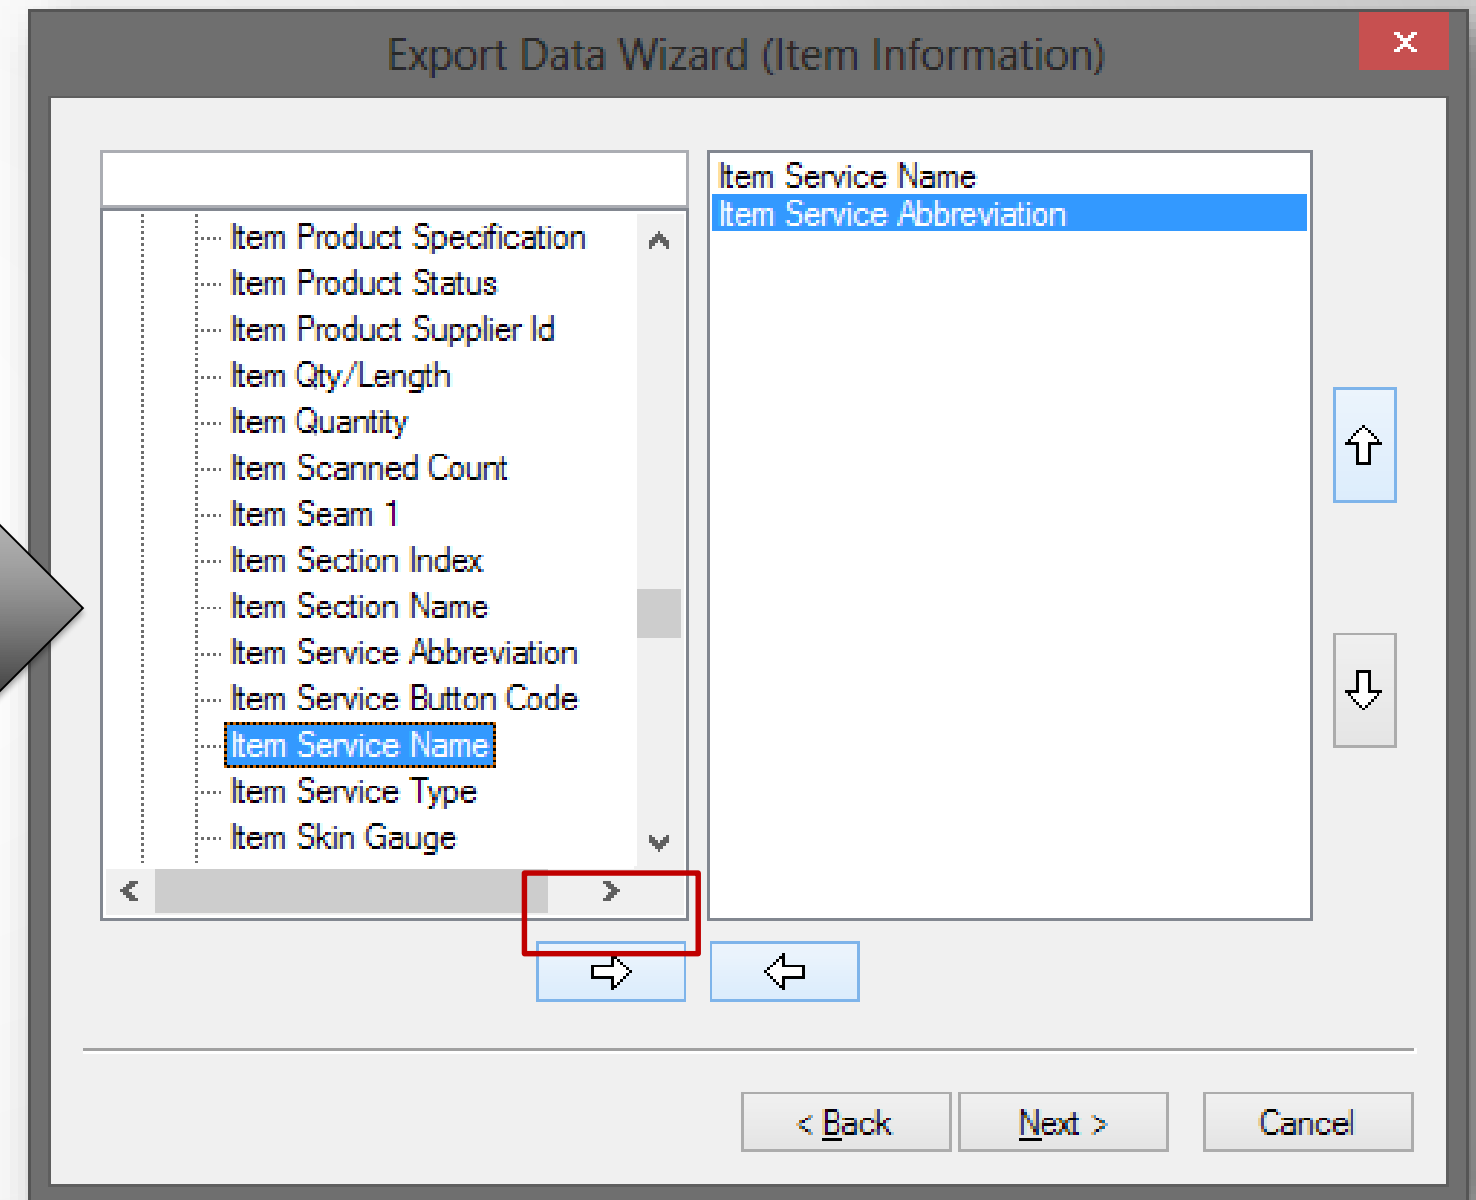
Export Data Wizard (Item Information)

Item Product Specification
Item Product Status
Item Product Supplier Id
Item Qty/Length
Item Quantity
Item Scanned Count
Item Seam 1
Item Section Index
Item Section Name
Item Service Abbreviation
Item Service Button Code
Item Service Name
Item Service Type
Item Skin Gauge

Item Service Name
Item Service Abbreviation

< Back
Next >
Cancel